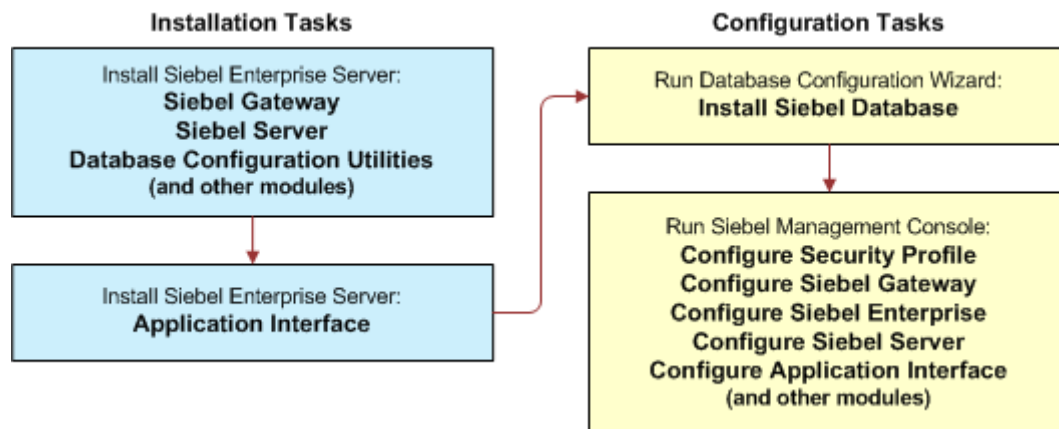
Installation Tasks

Install Siebel Enterprise Server:
Siebel Gateway
Siebel Server
Database Configuration Utilities
(and other modules)

Install Siebel Enterprise Server:
Application Interface

Configuration Tasks

Run Database Configuration Wizard:
Install Siebel Database

Run Siebel Management Console:
Configure Security Profile
Configure Siebel Gateway
Configure Siebel Enterprise
Configure Siebel Server
Configure Application Interface
(and other modules)